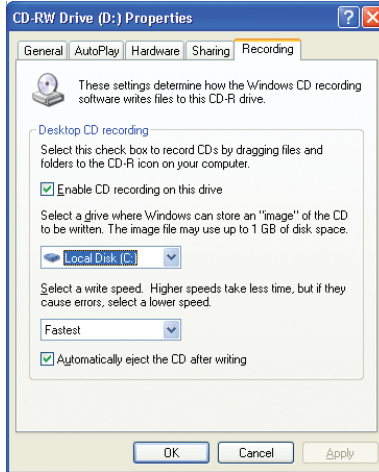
CD-RW Drive (D:) Properties

General | AutoPlay | Hardware | Sharing | Recording

These settings determine how the Windows CD recording software writes files to this CD-R drive.

Desktop CD recording

Select this check box to record CDs by dragging files and folders to the CD-R icon on your computer.

☑ Enable CD recording on this drive

Select a drive where Windows can store an "image" of the CD to be written. The image file may use up to 1 GB of disk space.

Local Disk (C:)

Select a write speed. Higher speeds take less time, but if they cause errors, select a lower speed.

Fastest

☑ Automatically eject the CD after writing

OK | Cancel | Apply